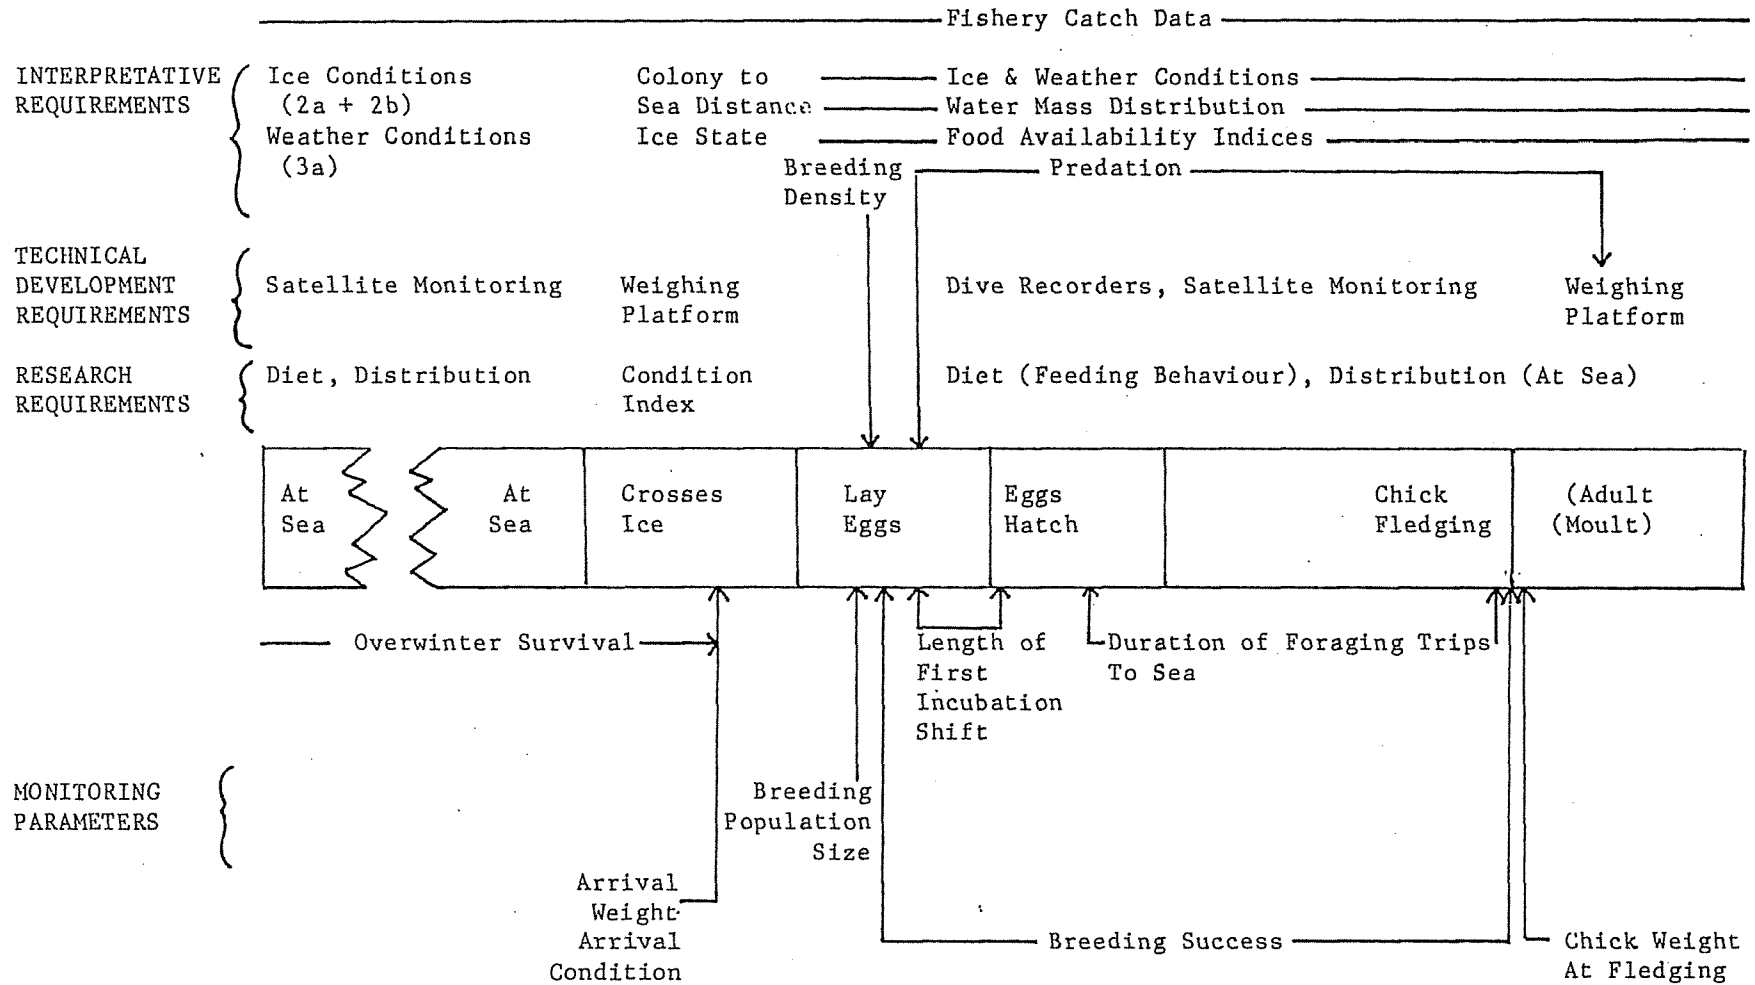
Fishery Catch Data

INTERPRETATIVE REQUIREMENTS

Ice Conditions (2a + 2b)
Weather Conditions (3a)

Colony to Sea Distance
Ice State

Ice & Weather Conditions
Water Mass Distribution
Food Availability Indices

Breeding Density

Predation

TECHNICAL DEVELOPMENT REQUIREMENTS

Satellite Monitoring

Weighing Platform

Dive Recorders, Satellite Monitoring

Weighing Platform

RESEARCH REQUIREMENTS

Diet, Distribution

Condition Index

Diet (Feeding Behaviour), Distribution (At Sea)

At Sea

At Sea

Crosses Ice

Lay Eggs

Eggs Hatch

Chick Fledging

(Adult (Moult)

Overwinter Survival

Length of First Incubation Shift

Duration of Foraging Trips To Sea

MONITORING PARAMETERS

Breeding Population Size

Arrival Weight Arrival Condition

Breeding Success

Chick Weight At Fledging